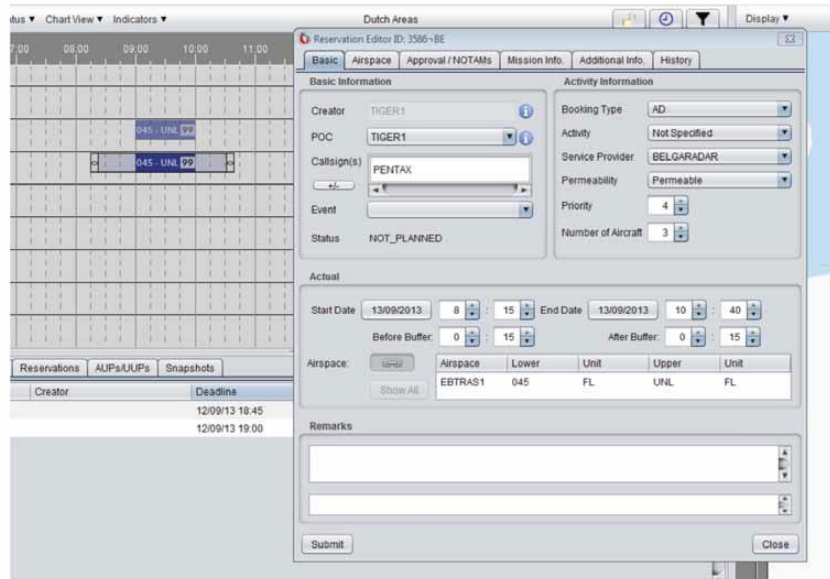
tus ▾ Chart View ▾ Indicators ▾

Dutch Areas

Display ▾

7:00 08:00 09:00 10:00 11:00

045 - UNL 99

045 - UNL 99

Reservations AUPs/UUPs Snapshots

| Creator | Deadline |
|---|---|
| | 12/09/13 18:45 |
| | 12/09/13 19:00 |

Reservation Editor ID: 3586-BE

Basic Airspace Approval / NOTAMs Mission Info. Additional Info. History

Basic Information

Creator TIGER1

POC TIGER1

Callsign(s) PENTAX

+/-

Event

Status NOT_PLANNED

Activity Information

Booking Type AD

Activity Not Specified

Service Provider BELGARADAR

Permeability Permeable

Priority 4

Number of Aircraft 3

Actual

Start Date 13/09/2013 8 : 15 End Date 13/09/2013 10 : 40

Before Buffer: 0 : 15 After Buffer: 0 : 15

Airspace:

Show All

| Airspace | Lower | Unit | Upper | Unit |
|---|---|---|---|---|
| EBTRAS1 | 045 | FL | UNL | FL |

Remarks

Submit

Close